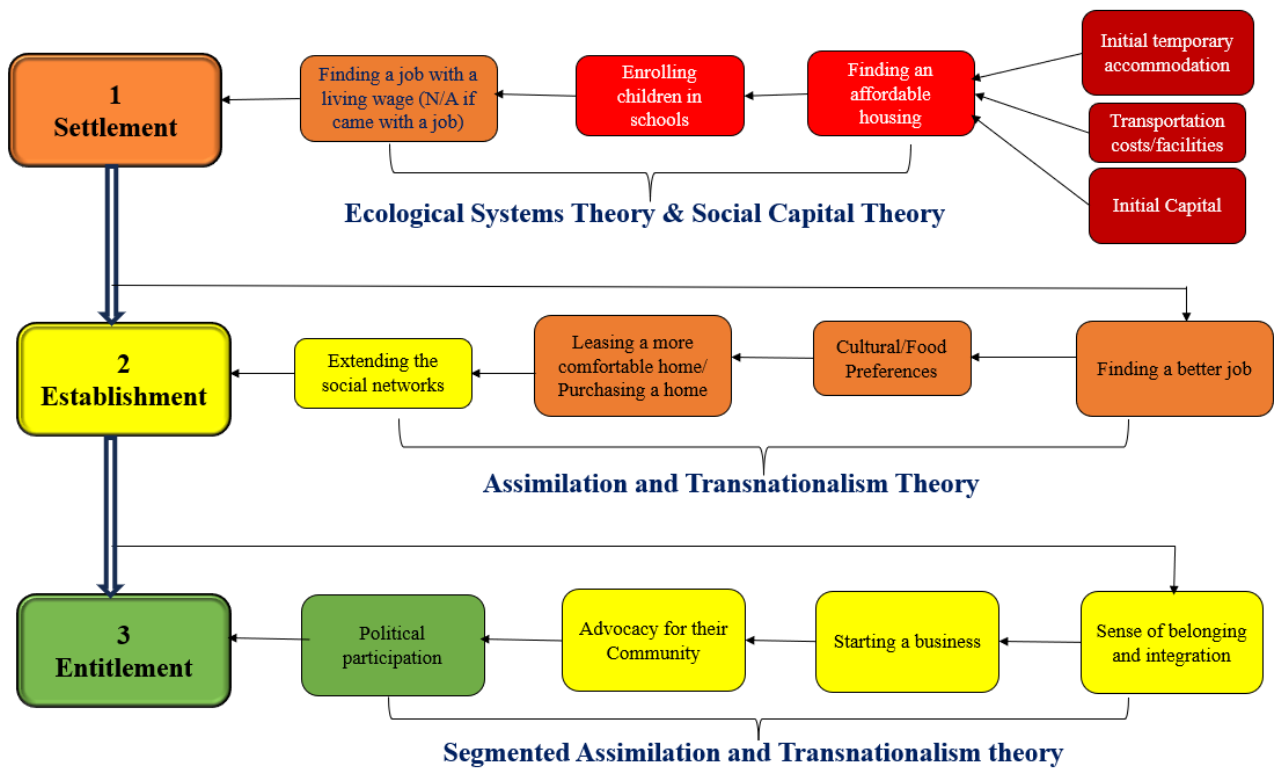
1
Settlement

Finding a job with a living wage (N/A if came with a job)

Enrolling children in schools

Finding an affordable housing

Initial temporary accommodation

Transportation costs/facilities

Initial Capital

Ecological Systems Theory & Social Capital Theory

2
Establishment

Extending the social networks

Leasing a more comfortable home/ Purchasing a home

Cultural/Food Preferences

Finding a better job

Assimilation and Transnationalism Theory

3
Entitlement

Political participation

Advocacy for their Community

Starting a business

Sense of belonging and integration

Segmented Assimilation and Transnationalism theory